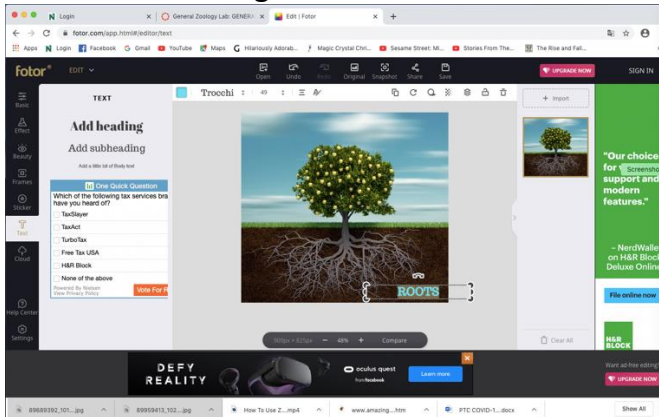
Login | General Zoology Lab: GENERA | Edit | Fotor | +

fotor.com/app.html#/editor/text

Apps Login Facebook Gmail YouTube Maps Hilariously Adorab... Magic Crystal Chri... Sesame Street: Mi... Stones From The... The Rise and Fall...

fotor EDIT

Open Undo Redo Original Snapshot Share Save

UPGRADE NOW SIGN IN

Basic
Effect
Beauty
Frames
Sticker
Text
Cloud
Help Center
Settings

TEXT

Add heading

Add subheading

Add a little bit of Body text

One Quick Question

Which of the following tax services bra have you heard of?

TaxSlayer
TaxAct
TurboTax
Free Tax USA
H&R Block
None of the above

Powered By Rakuten
View Privacy Policy

Vote For R

Trocchi 49

+ Import

ROOTS

900px × 825px − 48% + Compare

Clear All

"Our choice for Screenshot support and modern features."

– NerdWallet on H&R Block Deluxe Online

File online now

H&R BLOCK

Want ad-free editing?

UPGRADE NOW

DEFY REALITY

oculus quest from facebook

Learn more

89689352_101....jpg 89659413_102....jpg How To Use Z....mp4 www.amazing....htm FTC COVID-1....docx Show All